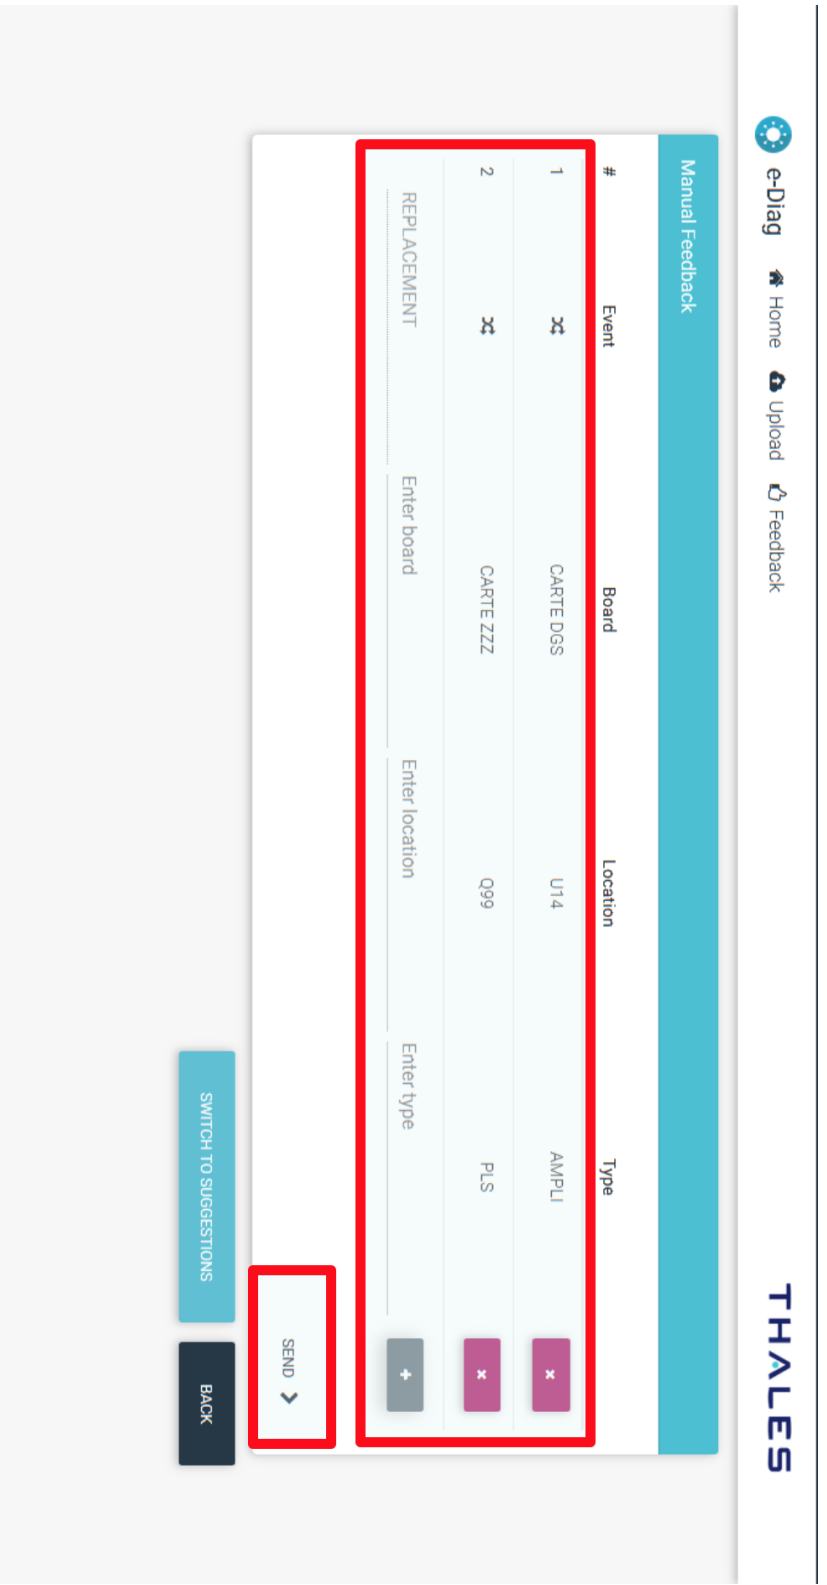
e-Diag Home Upload Feedback

THALES

Manual Feedback

| # | Event | Board | Location | Type | |
|---|---|---|---|---|---|
| 1 | | CARTE DGS | U14 | AMPLI | × |
| 2 | | CARTE ZZZ | Q99 | PLS | × |
| | REPLACEMENT | Enter board | Enter location | Enter type | + |

SEND

SWITCH TO SUGGESTIONS

BACK